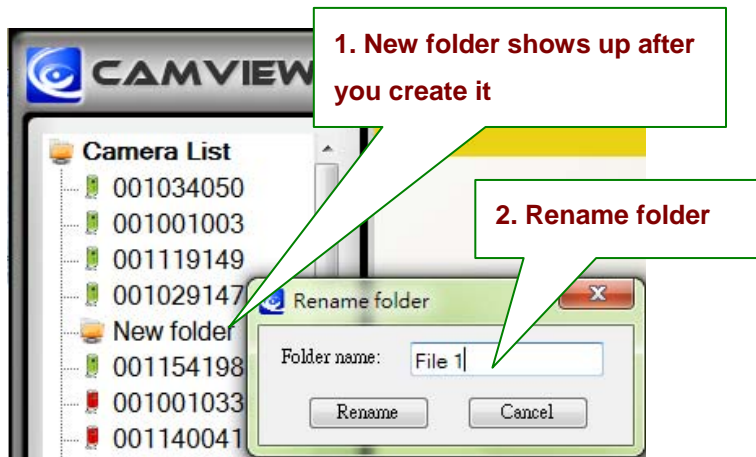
CAMVIEW

1. New folder shows up after you create it

Camera List
001034050
001001003
001119149
001029147
New folder
001154198
001001033
001140041

2. Rename folder

Rename folder
Folder name: File 1
Rename
Cancel